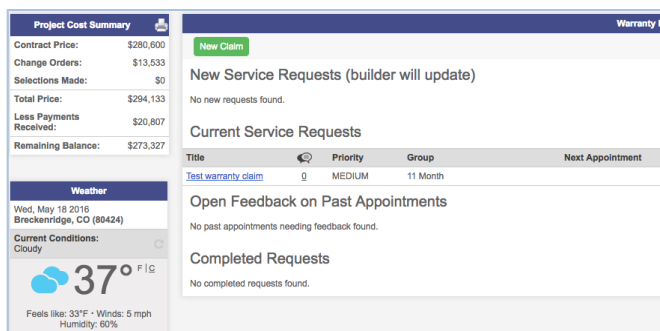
Project Cost Summary

| | |
|---|---|
| Contract Price: | $280,600 |
| Change Orders: | $13,533 |
| Selections Made: | $0 |
| Total Price: | $294,133 |
| Less Payments Received: | $20,807 |
| Remaining Balance: | $273,327 |

Weather

Wed, May 18 2016
Breckenridge, CO (80424)

Current Conditions:
Cloudy

37° F | C

Feels like: 33°F • Winds: 5 mph
Humidity: 60%

Warranty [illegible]

New Claim

New Service Requests (builder will update)

No new requests found.

Current Service Requests

| Title | | Priority | Group | Next Appointment |
|---|---|---|---|---|
| Test warranty claim | 0 | MEDIUM | 11 Month | |

Open Feedback on Past Appointments

No past appointments needing feedback found.

Completed Requests

No completed requests found.